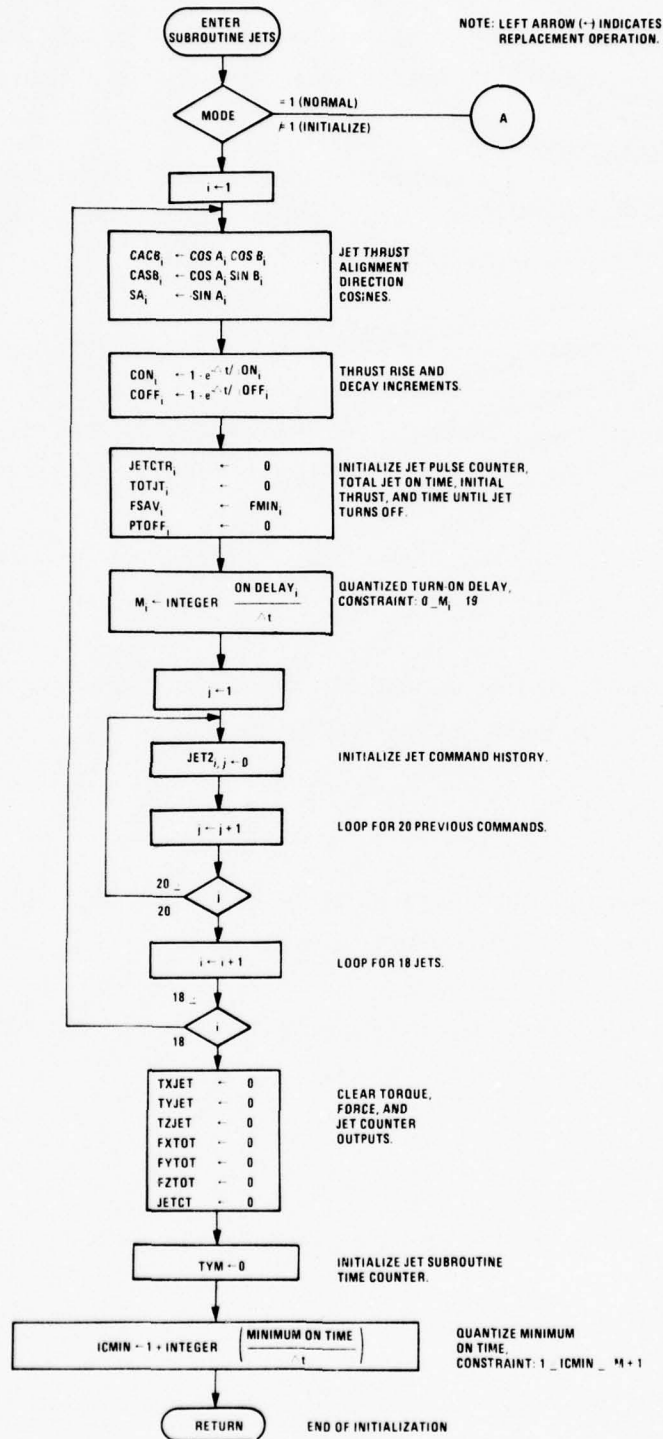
ENTER SUBROUTINE JETS

NOTE: LEFT ARROW (←) INDICATES REPLACEMENT OPERATION.

MODE

= 1 (NORMAL)

≠ 1 (INITIALIZE)

A

i ← 1

$CACB_i$ ← COS $A_i$ COS $B_i$
$CASB_i$ ← COS $A_i$ SIN $B_i$
$SA_i$ ← SIN $A_i$

JET THRUST ALIGNMENT DIRECTION COSINES.

$CON_i$ ← $1 - e^{-\Delta t/ \tau ON_i}$
$COFF_i$ ← $1 - e^{-\Delta t/ \tau OFF_i}$

THRUST RISE AND DECAY INCREMENTS.

$JETCTR_i$ ← 0
$TOTJT_i$ ← 0
$FSAV_i$ ← $FMIN_i$
$PTOFF_i$ ← 0

INITIALIZE JET PULSE COUNTER, TOTAL JET ON TIME, INITIAL THRUST, AND TIME UNTIL JET TURNS OFF.

$M_i$ ← INTEGER $\frac{ON\ DELAY_i}{\Delta t}$

QUANTIZED TURN-ON DELAY, CONSTRAINT: 0 _ $M_i$ 19

j ← 1

$JET2_{i,j}$ ← 0

INITIALIZE JET COMMAND HISTORY.

j ← j + 1

LOOP FOR 20 PREVIOUS COMMANDS.

20 _

j

20

i ← i + 1

LOOP FOR 18 JETS.

18 _

i

18

TXJET ← 0
TYJET ← 0
TZJET ← 0
FXTOT ← 0
FYTOT ← 0
FZTOT ← 0
JETCT ← 0

CLEAR TORQUE, FORCE, AND JET COUNTER OUTPUTS.

TYM ← 0

INITIALIZE JET SUBROUTINE TIME COUNTER.

ICMIN ← 1 + INTEGER $\left(\frac{MINIMUM\ ON\ TIME}{\Delta t}\right)$

QUANTIZE MINIMUM ON TIME, CONSTRAINT: 1 _ ICMIN _ M + 1

RETURN

END OF INITIALIZATION